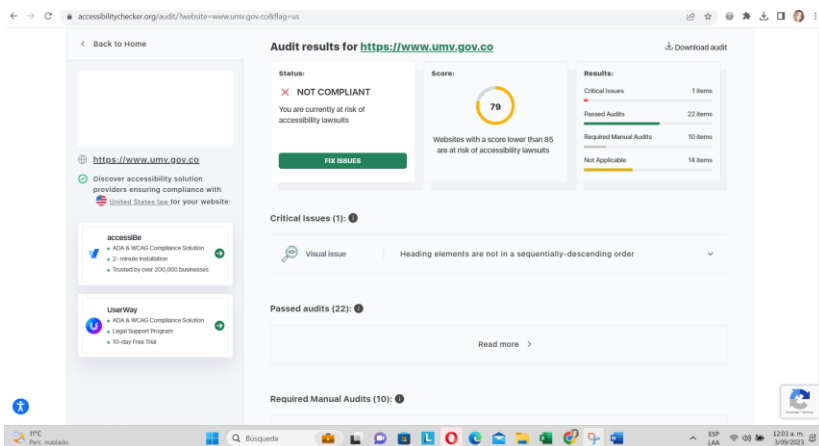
accessibilitychecker.org/audit/?website=www.umv.gov.co&flag=us

< Back to Home

https://www.umv.gov.co

Discover accessibility solution providers ensuring compliance with United States law for your website:

accessiBe
ADA & WCAG Compliance Solution
2-minute installation
Trusted by over 200,000 businesses

UserWay
ADA & WCAG Compliance Solution
Legal Support Program
10-day Free Trial

Audit results for https://www.umv.gov.co

Download audit

Status:
NOT COMPLIANT
You are currently at risk of accessibility lawsuits

FIX ISSUES

Score:
79
Websites with a score lower than 85 are at risk of accessibility lawsuits

Results:
Critical Issues 1 items
Passed Audits 22 items
Required Manual Audits 10 items
Not Applicable 14 items

Critical Issues (1):

Visual issue
Heading elements are not in a sequentially-descending order

Passed audits (22):

Read more >

Required Manual Audits (10):

11°C
Parc. nublado

Búsqueda

ESP
LAA

12:03 a. m.
3/09/2023